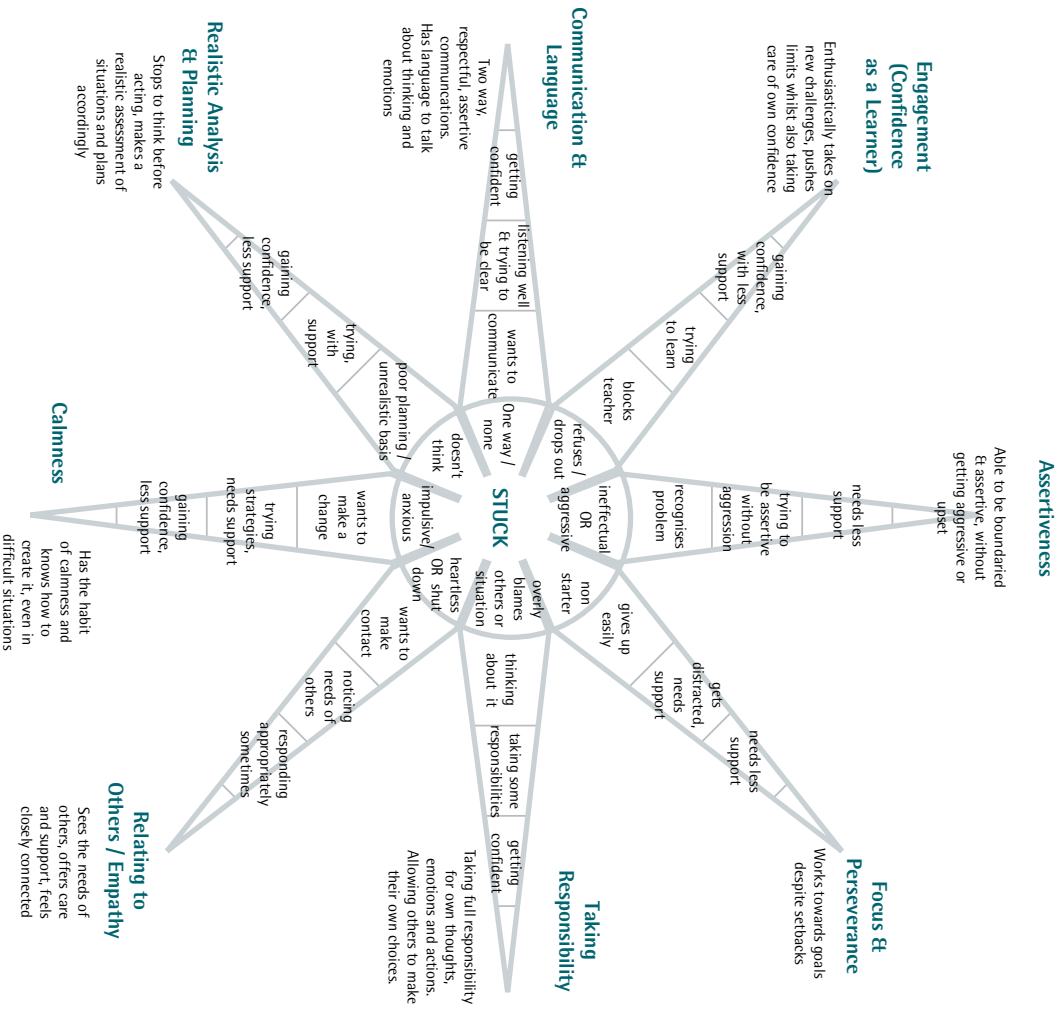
Engagement (Confidence as a Learner)

Enthusiastically takes on new challenges, pushes limits whilst also taking care of own confidence

gaining confidence, with less support

trying to learn

blocks teacher

refuses / drops out

Communication & Language

Two way, respectful, assertive communications. Has language to talk about thinking and emotions

getting confident

listening well & trying to be clear

wants to communicate

One way / none

Realistic Analysis & Planning

Stops to think before acting, makes a realistic assessment of situations and plans accordingly

gaining confidence, less support

trying, with support

poor planning / unrealistic basis

doesn't think

Calmness

Has the habit of calmness and knows how to create it, even in difficult situations

gaining confidence, less support

trying strategies, needs support

wants to make a change

impulsive/ anxious

STUCK

Relating to Others / Empathy

Sees the needs of others, offers care and support, feels closely connected

responding appropriately sometimes

noticing needs of others

wants to make contact

heartless OR shut down

Taking Responsibility

Taking full responsibility for own thoughts, emotions and actions. Allowing others to make their own choices.

getting confident

taking some responsibilities

thinking about it

overly blames others or situation

Focus & Perseverance

Works towards goals despite setbacks

needs less support

gets distracted, needs support

gives up easily

non starter

Assertiveness

Able to be boundaried & assertive, without getting aggressive or upset

needs less support

trying to be assertive without aggression

recognises problem

ineffectual OR aggressive